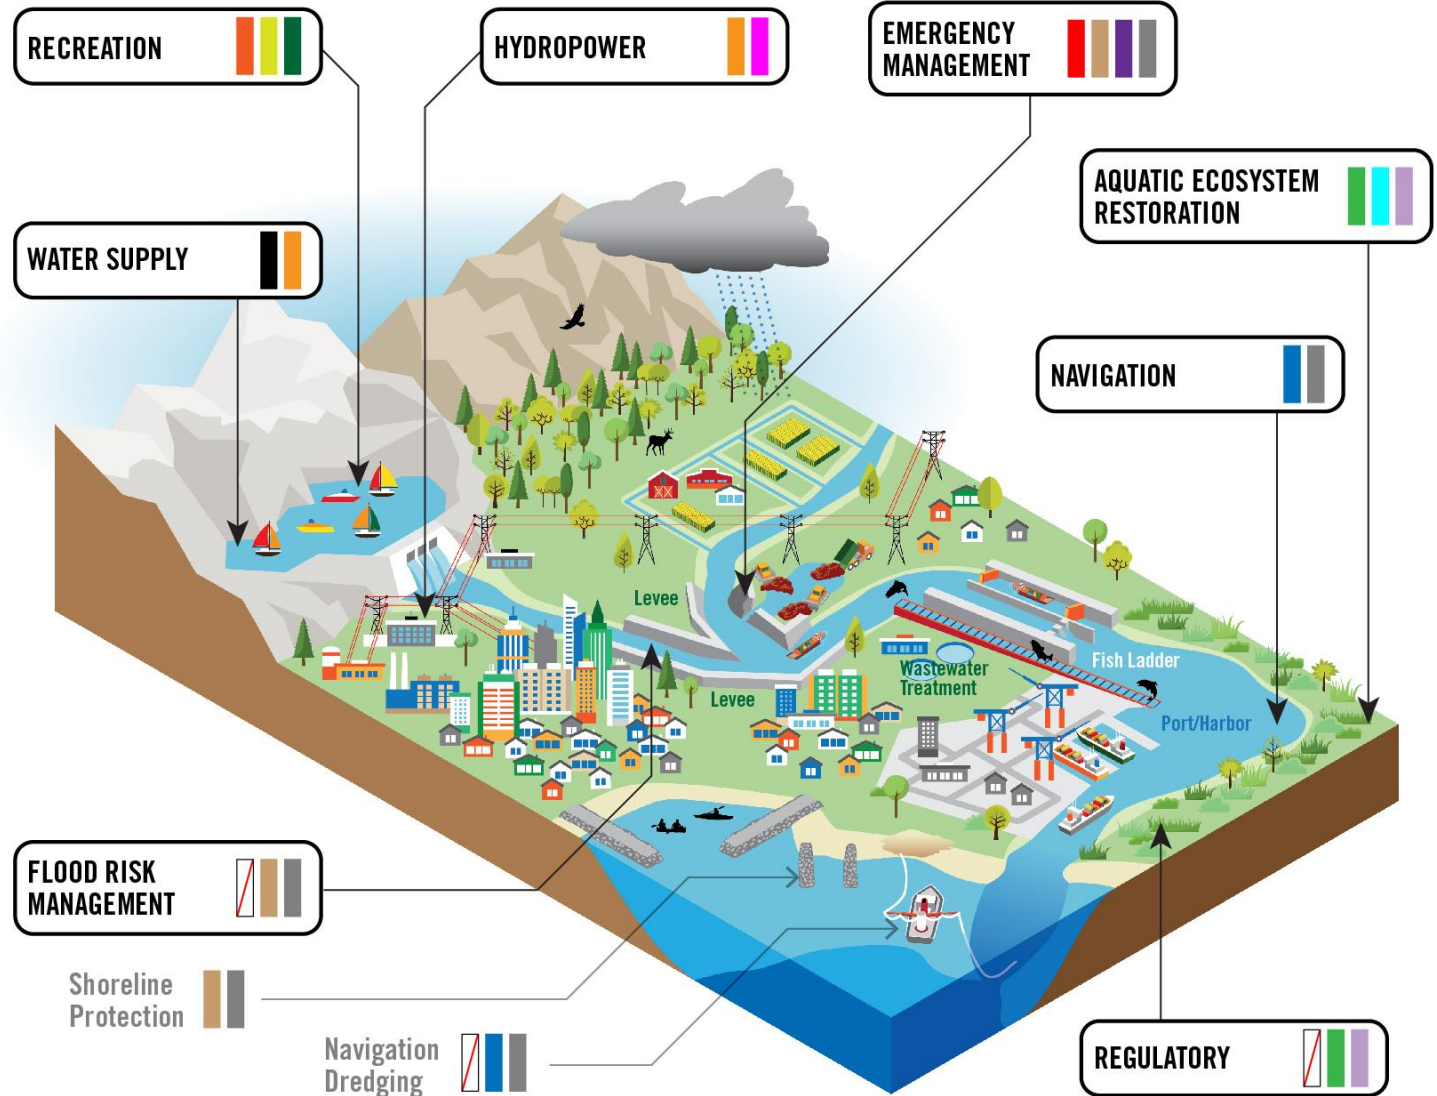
RECREATION

HYDROPOWER

EMERGENCY MANAGEMENT

AQUATIC ECOSYSTEM RESTORATION

WATER SUPPLY

NAVIGATION

Levee

Levee

Wastewater Treatment

Fish Ladder

Port/Harbor

FLOOD RISK MANAGEMENT

Shoreline Protection

Navigation Dredging

REGULATORY